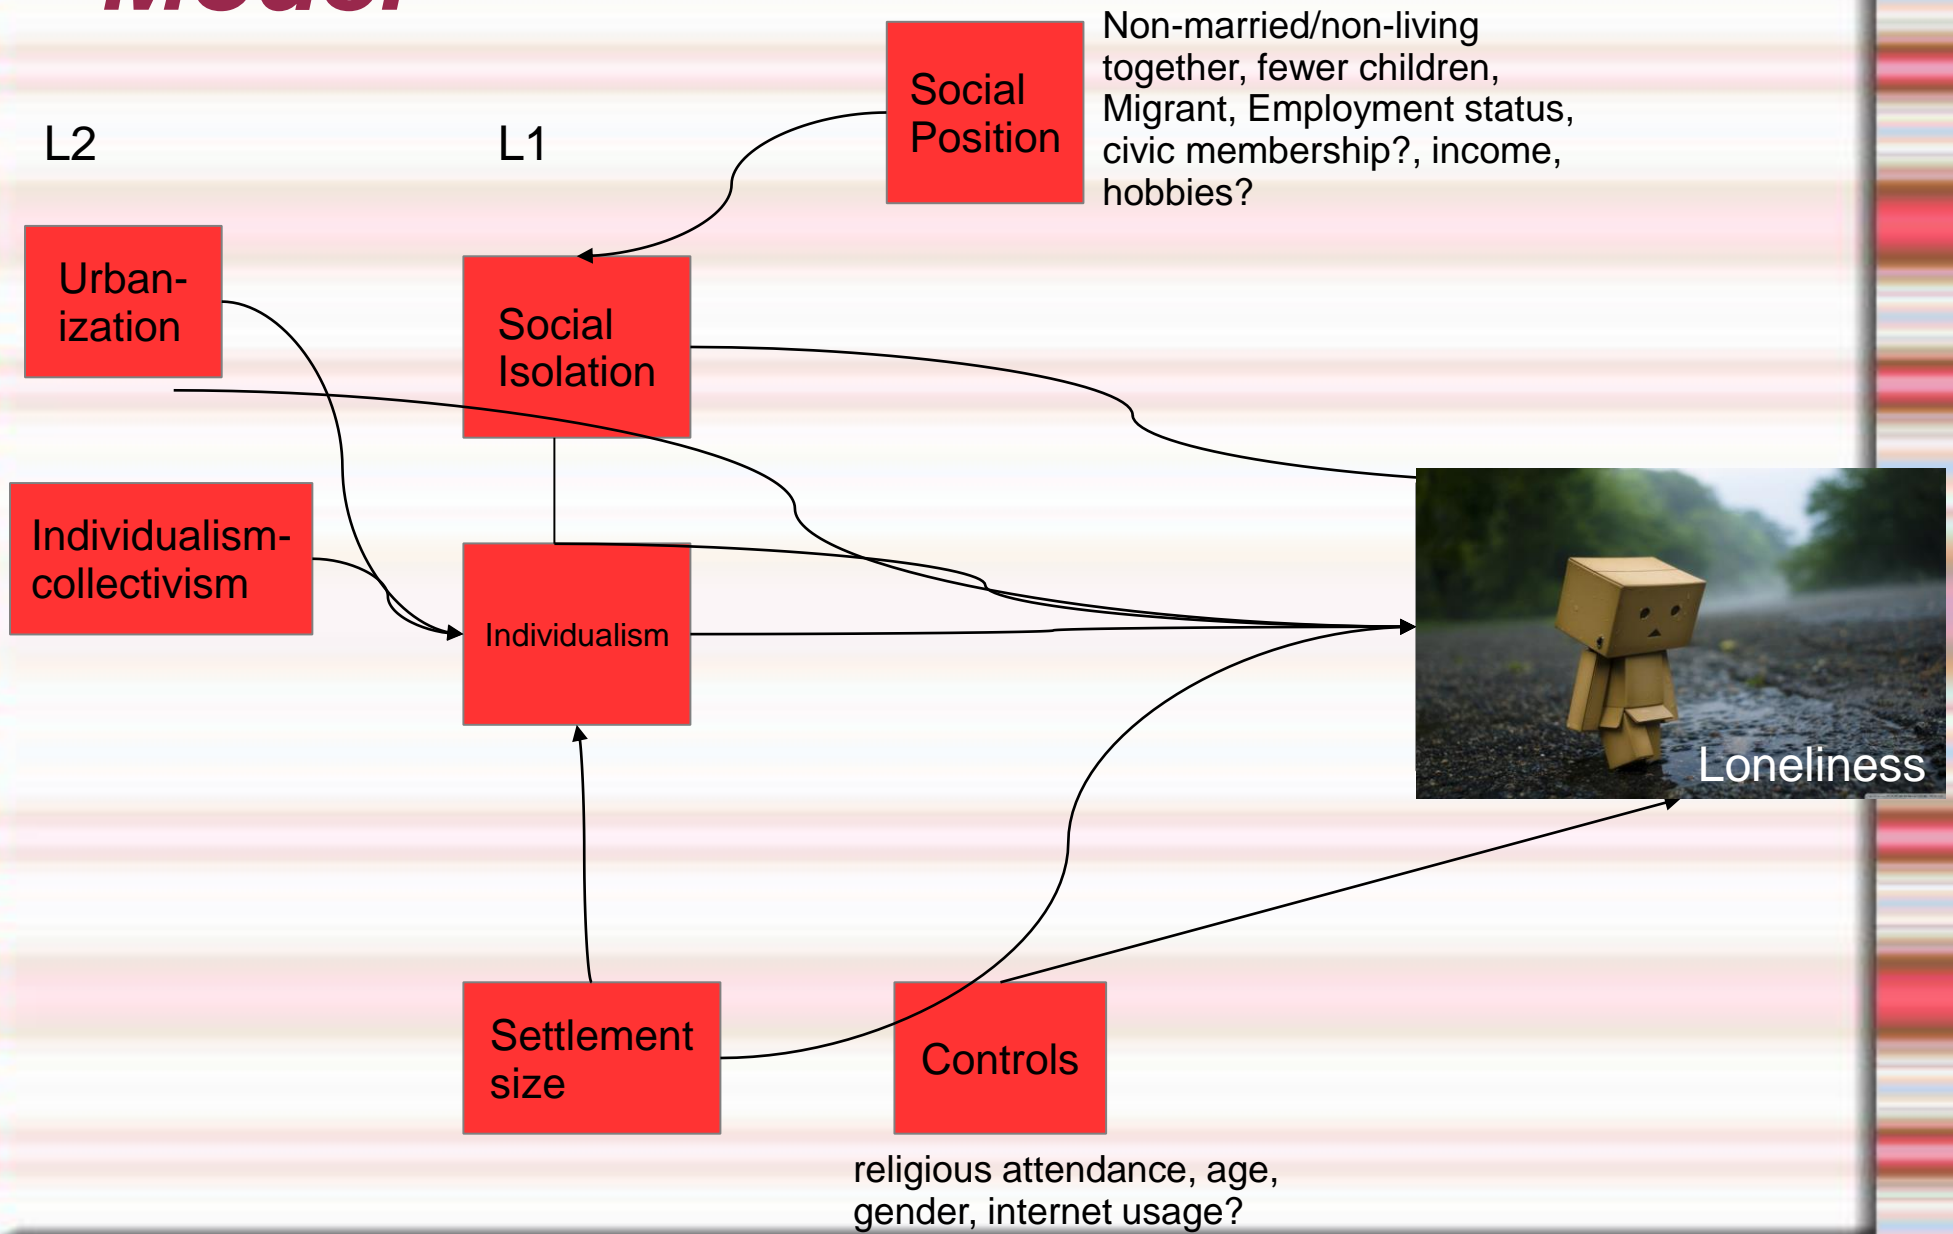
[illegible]

Social Position

Non-married/non-living together, fewer children, Migrant, Employment status, civic membership?, income, hobbies?

L2

L1

Urban-ization

Social Isolation

Individualism-collectivism

Individualism

Loneliness

Settlement size

Controls

religious attendance, age, gender, internet usage?